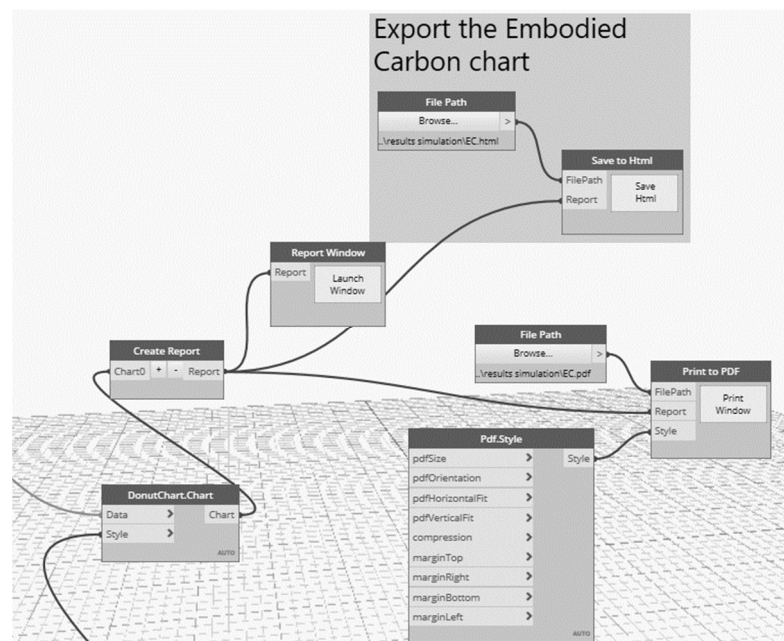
Export the Embodied Carbon chart

File Path
Browse...
>
..\results simulation\EC.html

Save to Html
FilePath
Report
Save Html

Report Window
Report
Launch Window

File Path
Browse...
>
..\results simulation\EC.pdf

Create Report
Chart0
+
-
Report

Print to PDF
FilePath
Report
Style
Print Window

Pdf.Style
pdfSize
pdfOrientation
pdfHorizontalFit
pdfVerticalFit
compression
marginTop
marginRight
marginBottom
marginLeft
Style
AUTO

DonutChart.Chart
Data
Style
Chart
AUTO